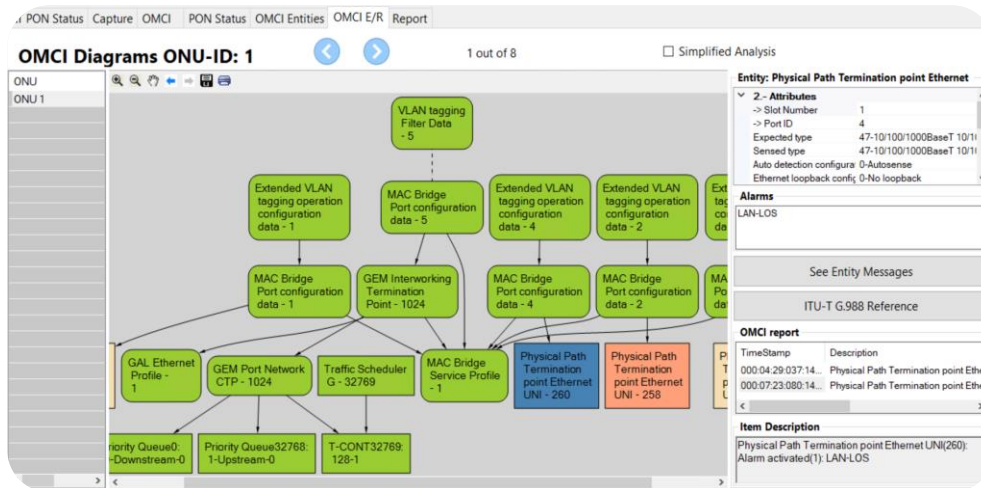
PON Status | Capture | OMCI | PON Status | OMCI Entities | OMCI E/R | Report

OMCI Diagrams ONU-ID: 1

1 out of 8

Simplified Analysis

ONU
ONU 1

VLAN tagging Filter Data - 5

Extended VLAN tagging operation configuration data - 1

MAC Bridge Port configuration data - 5

Extended VLAN tagging operation configuration data - 4

Extended VLAN tagging operation configuration data - 2

Ext tag co da

MAC Bridge Port configuration data - 1

GEM Interworking Termination Point - 1024

MAC Bridge Port configuration data - 4

MAC Bridge Port configuration data - 2

MA Po da

GAL Ethernet Profile - 1

GEM Port Network CTP - 1024

Traffic Scheduler G - 32769

MAC Bridge Service Profile - 1

Physical Path Termination point Ethernet UNI - 260

Physical Path Termination point Ethernet UNI - 258

P T p U

riority Queue0: -Downstream-0

Priority Queue32768: 1-Upstream-0

T-CONT32769: 128-1

Entity: Physical Path Termination point Ethernet

2.- Attributes

| | |
|---|---|
| -> Slot Number | 1 |
| -> Port ID | 4 |
| Expected type | 47-10/100/1000BaseT 10/1( |
| Sensed type | 47-10/100/1000BaseT 10/1( |
| Auto detection configura | 0-Autosense |
| Ethernet loopback confic | 0-No loopback |

Alarms
LAN-LOS

See Entity Messages

ITU-T G.988 Reference

OMCI report

| TimeStamp | Description |
|---|---|
| 000:04:29:037:14... | Physical Path Termination point Ethe |
| 000:07:23:080:14... | Physical Path Termination point Ethe |

Item Description
Physical Path Termination point Ethernet UNI(260):
Alarm activated(1): LAN-LOS